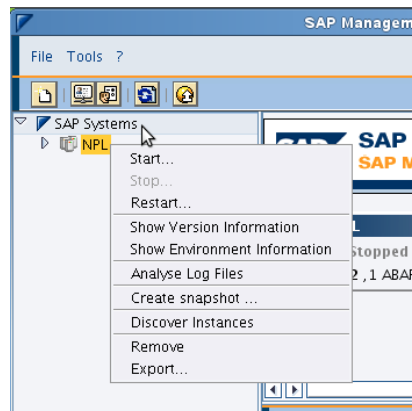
SAP Managem

File Tools ?

SAP Systems
NPL

Start...
Stop...
Restart...
Show Version Information
Show Environment Information
Analyse Log Files
Create snapshot ...
Discover Instances
Remove
Export...

SAP
SAP M

L
Stopped
2 ,1 ABAF